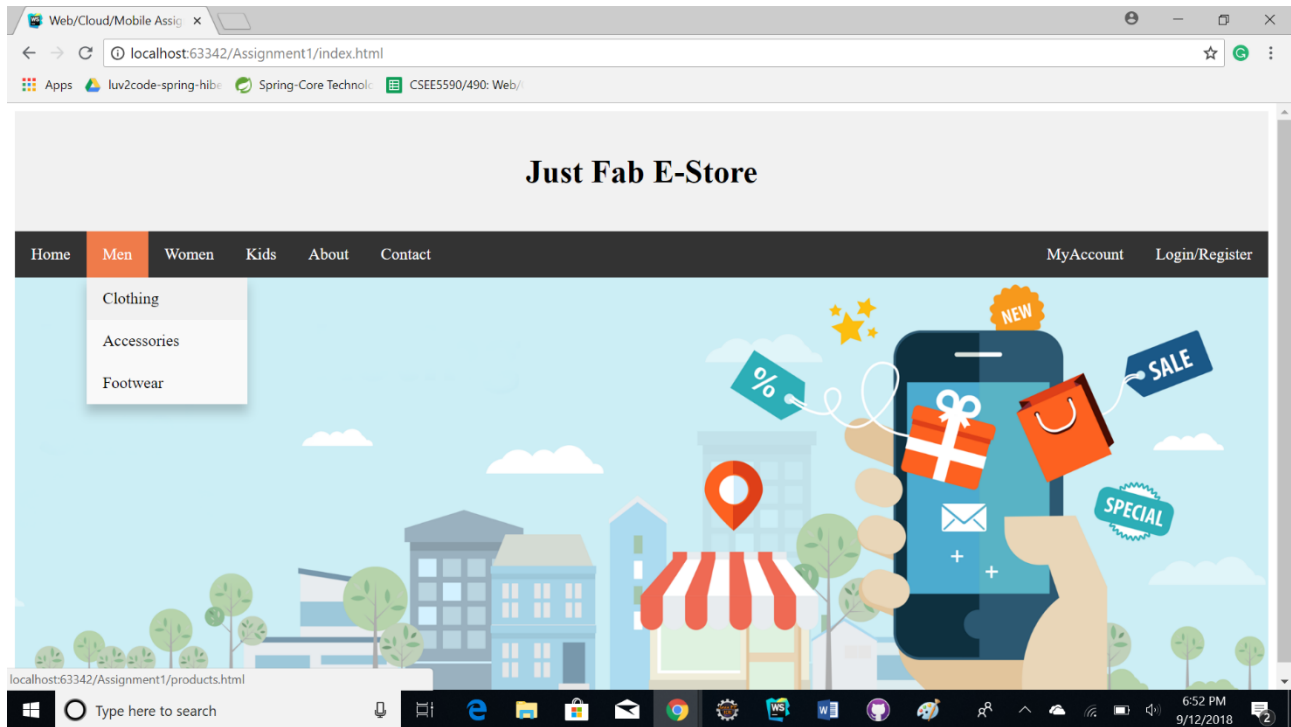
Web/Cloud/Mobile Assig ×

localhost:63342/Assignment1/index.html

Apps luv2code-spring-hibe Spring-Core Technolo CSEE5590/490: Web/

Just Fab E-Store

Home Men Women Kids About Contact MyAccount Login/Register

Clothing
Accessories
Footwear

NEW
%
SALE
SPECIAL

localhost:63342/Assignment1/products.html

Type here to search

6:52 PM
9/12/2018
2